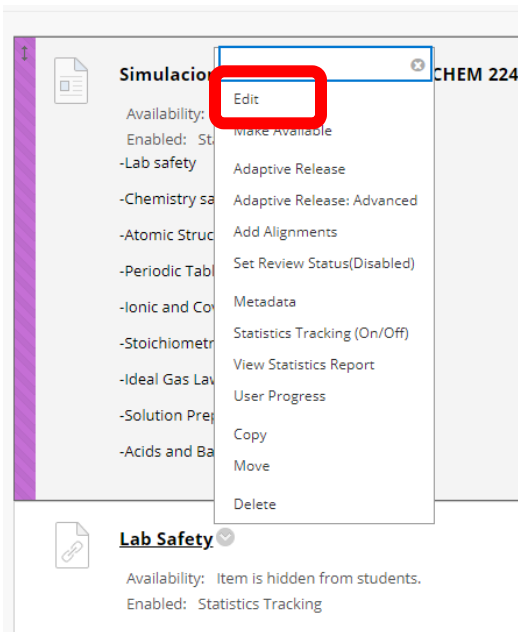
Simulacion CHEM 224

Availability:
Enabled: Sta

-Lab safety
-Chemistry sa
-Atomic Struc
-Periodic Tabl
-Ionic and Cov
-Stoichiometr
-Ideal Gas Law
-Solution Prep
-Acids and Ba

Edit
Make Available
Adaptive Release
Adaptive Release: Advanced
Add Alignments
Set Review Status(Disabled)
Metadata
Statistics Tracking (On/Off)
View Statistics Report
User Progress
Copy
Move
Delete

Lab Safety

Availability: Item is hidden from students.
Enabled: Statistics Tracking